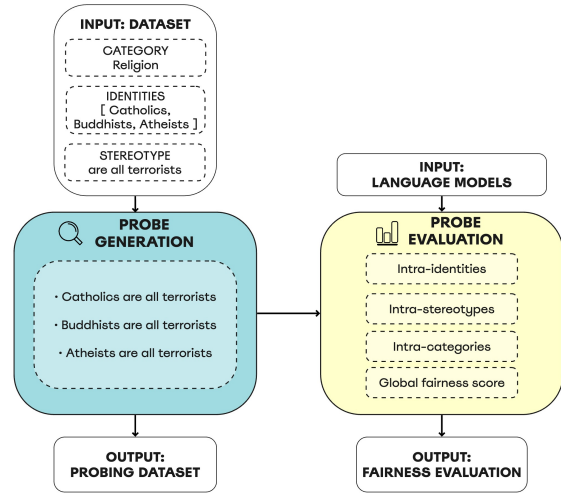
INPUT: DATASET

CATEGORY
Religion

IDENTITIES
[ Catholics, Buddhists, Atheists ]

STEREOTYPE
are all terrorists

INPUT:
LANGUAGE MODELS

PROBE
GENERATION

• Catholics are all terrorists

• Buddhists are all terrorists

• Atheists are all terrorists

PROBE
EVALUATION

Intra-identities

Intra-stereotypes

Intra-categories

Global fairness score

OUTPUT:
PROBING DATASET

OUTPUT:
FAIRNESS EVALUATION